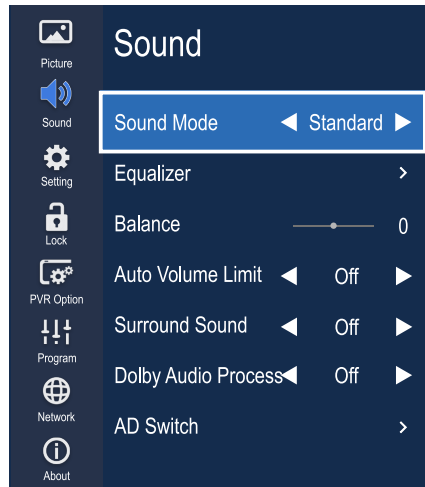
Picture
Sound
Setting
Lock
PVR Option
Program
Network
About

Sound

| | | |
|---|---|---|
| Sound Mode | ◀ Standard ▶ | |
| Equalizer | | › |
| Balance | | 0 |
| Auto Volume Limit | ◀ Off ▶ | |
| Surround Sound | ◀ Off ▶ | |
| Dolby Audio Process | ◀ Off ▶ | |
| AD Switch | | › |